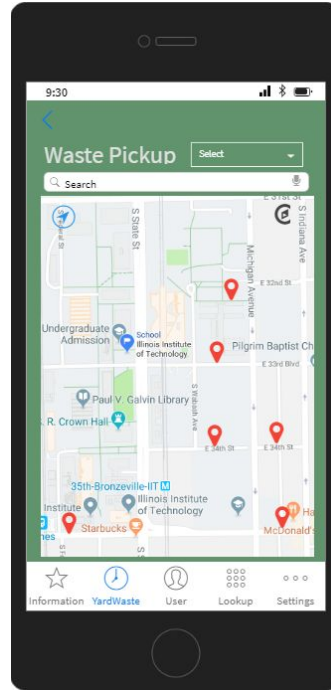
9:30

<

Waste Pickup

Select

Search

S State St

Michigan Avenue

S Indiana Ave

E 32nd St

Undergraduate Admission

School Illinois Institute of Technology

Pilgrim Baptist Ch

E 33rd Blvd

Paul V. Galvin Library

R. Crown Hall

S Wabash Ave

E 34th St

E 34th St

35th-Bronzeville-IIT

Illinois Institute of Technology

Institute

Starbucks

nes

McDonald's

Information

YardWaste

User

Lookup

Settings